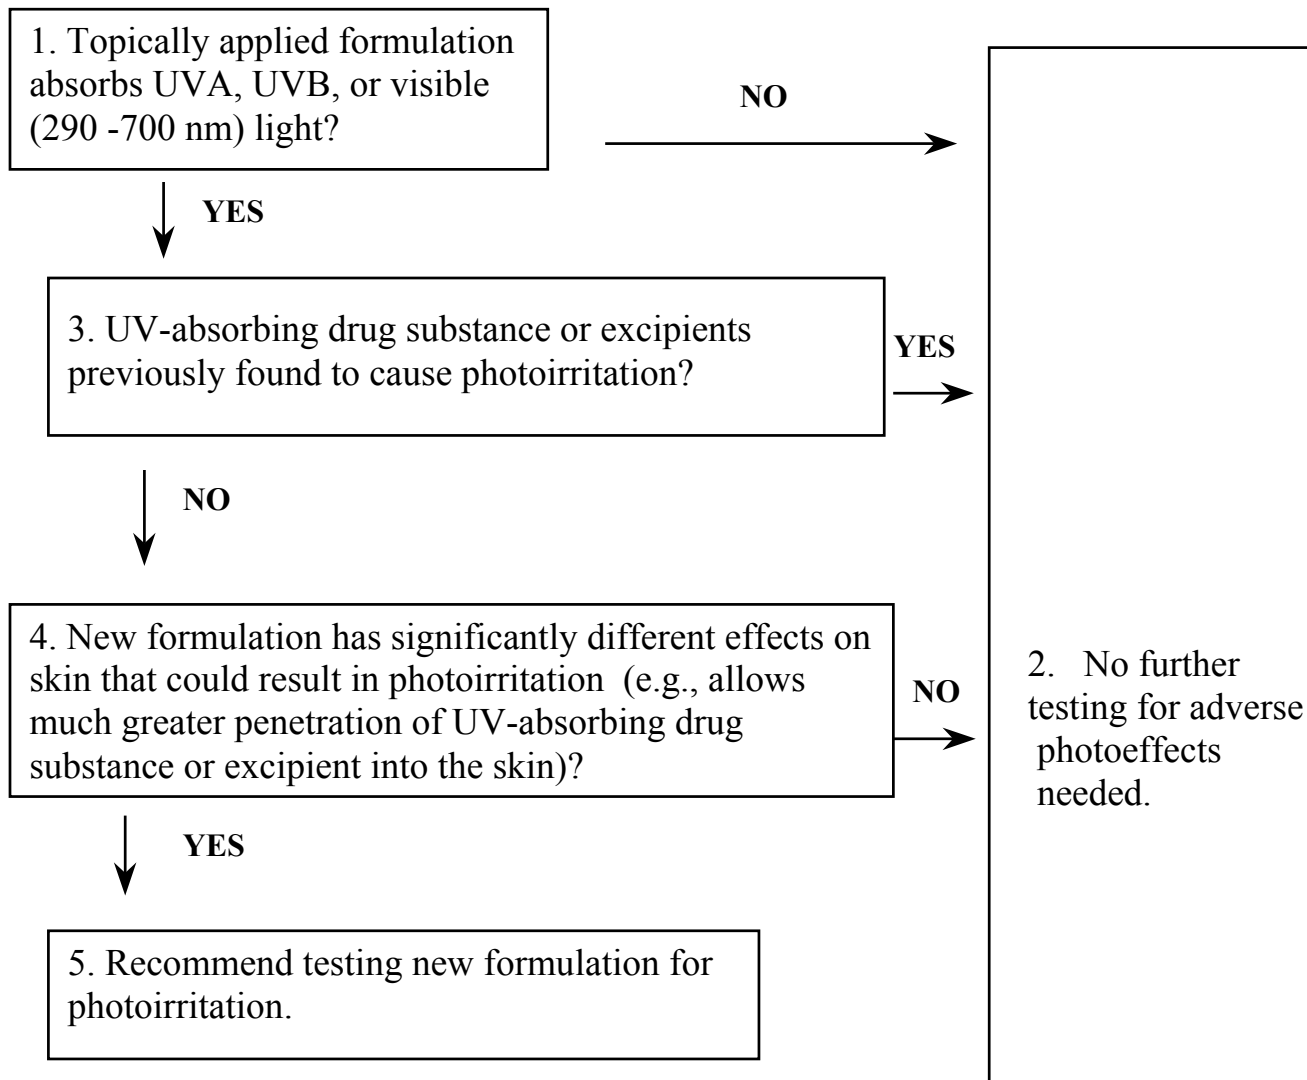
1. Topically applied formulation absorbs UVA, UVB, or visible (290 -700 nm) light?

NO

YES

3. UV-absorbing drug substance or excipients previously found to cause photoirritation?

YES

NO

4. New formulation has significantly different effects on skin that could result in photoirritation (e.g., allows much greater penetration of UV-absorbing drug substance or excipient into the skin)?

NO

YES

5. Recommend testing new formulation for photoirritation.

2. No further testing for adverse photoeffects needed.